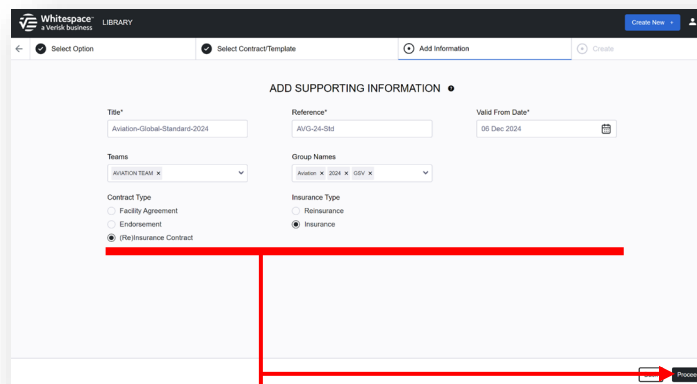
Whitespace® a Verisk business LIBRARY

Create New +

Select Option
Select Contract/Template
Add Information
Create

ADD SUPPORTING INFORMATION

Title*
Aviation-Global-Standard-2024

Reference*
AVG-24-Std

Valid From Date*
06 Dec 2024

Teams
AVIATION TEAM ×

Group Names
Aviation × 2024 × GSV ×

Contract Type
Facility Agreement
Endorsement
(Re)Insurance Contract

Insurance Type
ReInsurance
Insurance

Proce